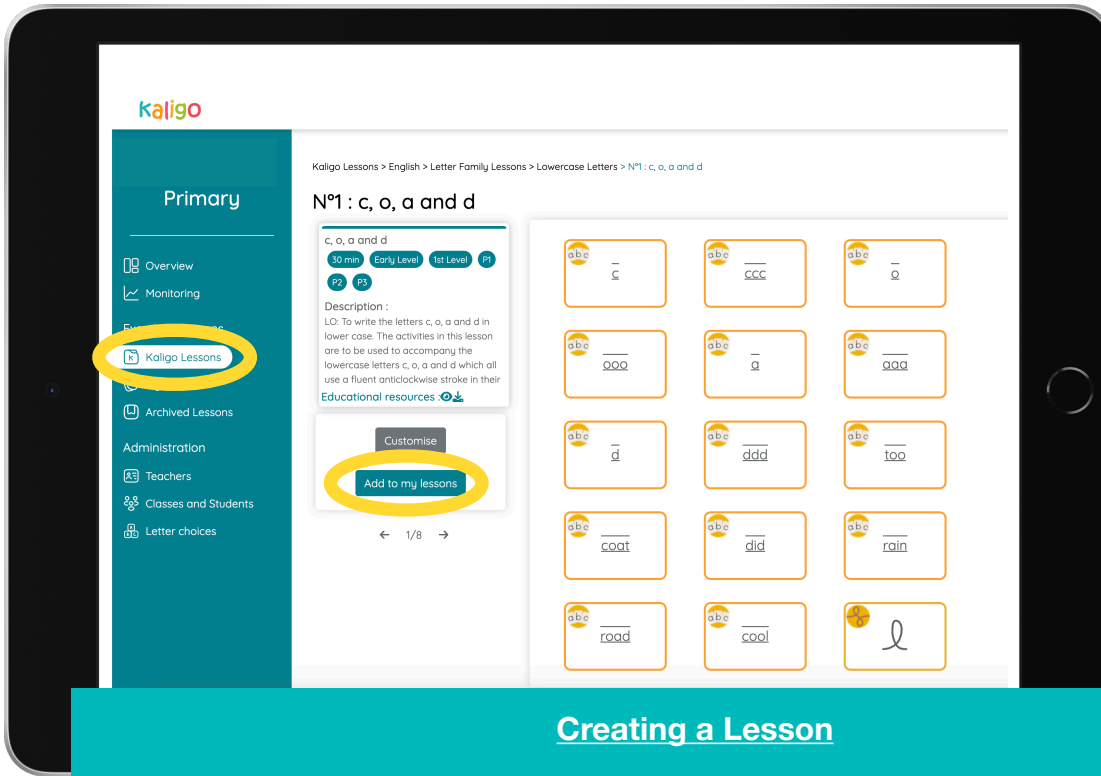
kaligo

Primary

Overview
Monitoring
Ex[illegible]
Kaligo Lessons
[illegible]
Archived Lessons
Administration
Teachers
Classes and Students
Letter choices

Kaligo Lessons > English > Letter Family Lessons > Lowercase Letters > N°1 : c, o, a and d

N°1 : c, o, a and d

c, o, a and d
30 min Early Level 1st Level P1 P2 P3

Description :
LO: To write the letters c, o, a and d in lower case. The activities in this lesson are to be used to accompany the lowercase letters c, o, a and d which all use a fluent anticlockwise stroke in their

Educational resources :

Customise
Add to my lessons

← 1/8 →

abc c
abc ccc
abc o
abc ooo
abc a
abc aaa
abc d
abc ddd
abc too
abc coat
abc did
abc rain
abc road
abc cool
l

Creating a Lesson